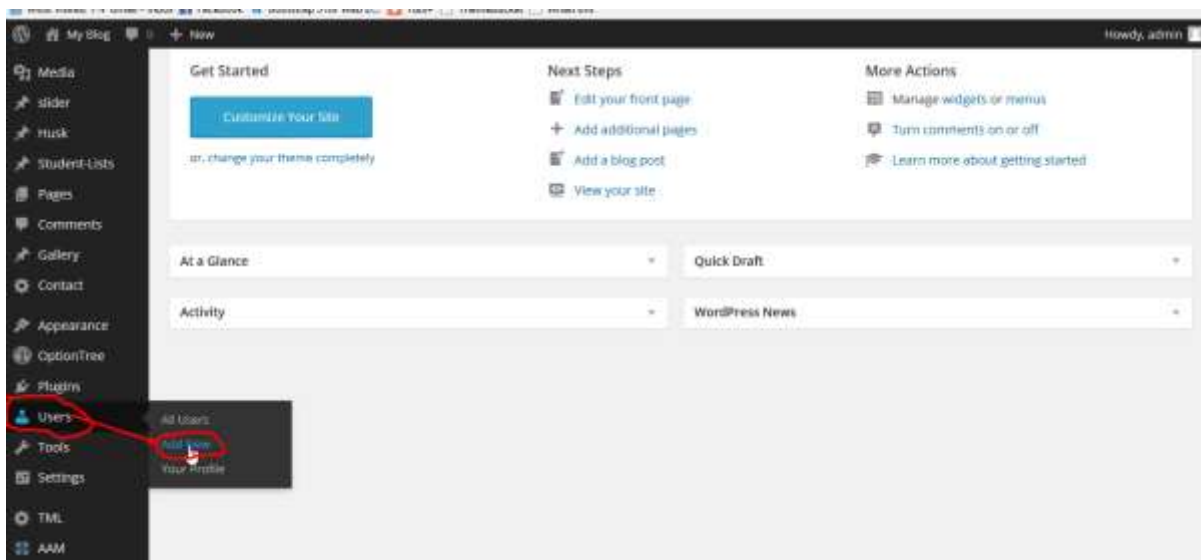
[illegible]

My Blog 0 + New

Howdy, admin

Media
slider
Husk
Student-Lists
Pages
Comments
Gallery
Contact
Appearance
OptionTree
Plugins
Users
Tools
Settings
TML
AAM

All Users
Add New
Your Profile

Get Started

Customize Your Site

or, change your theme completely

Next Steps

Edit your front page
Add additional pages
Add a blog post
View your site

More Actions

Manage widgets or menus
Turn comments on or off
Learn more about getting started

At a Glance

Quick Draft

Activity

WordPress News